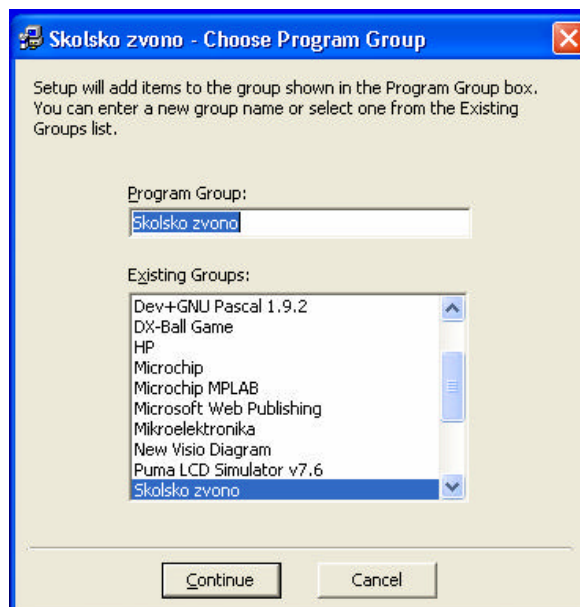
Skolsko zvono - Choose Program Group

Setup will add items to the group shown in the Program Group box. You can enter a new group name or select one from the Existing Groups list.

Program Group:

Skolsko zvono

Existing Groups:

Dev+GNU Pascal 1.9.2
DX-Ball Game
HP
Microchip
Microchip MPLAB
Microsoft Web Publishing
Mikroelektronika
New Visio Diagram
Puma LCD Simulator v7.6
Skolsko zvono

Continue

Cancel